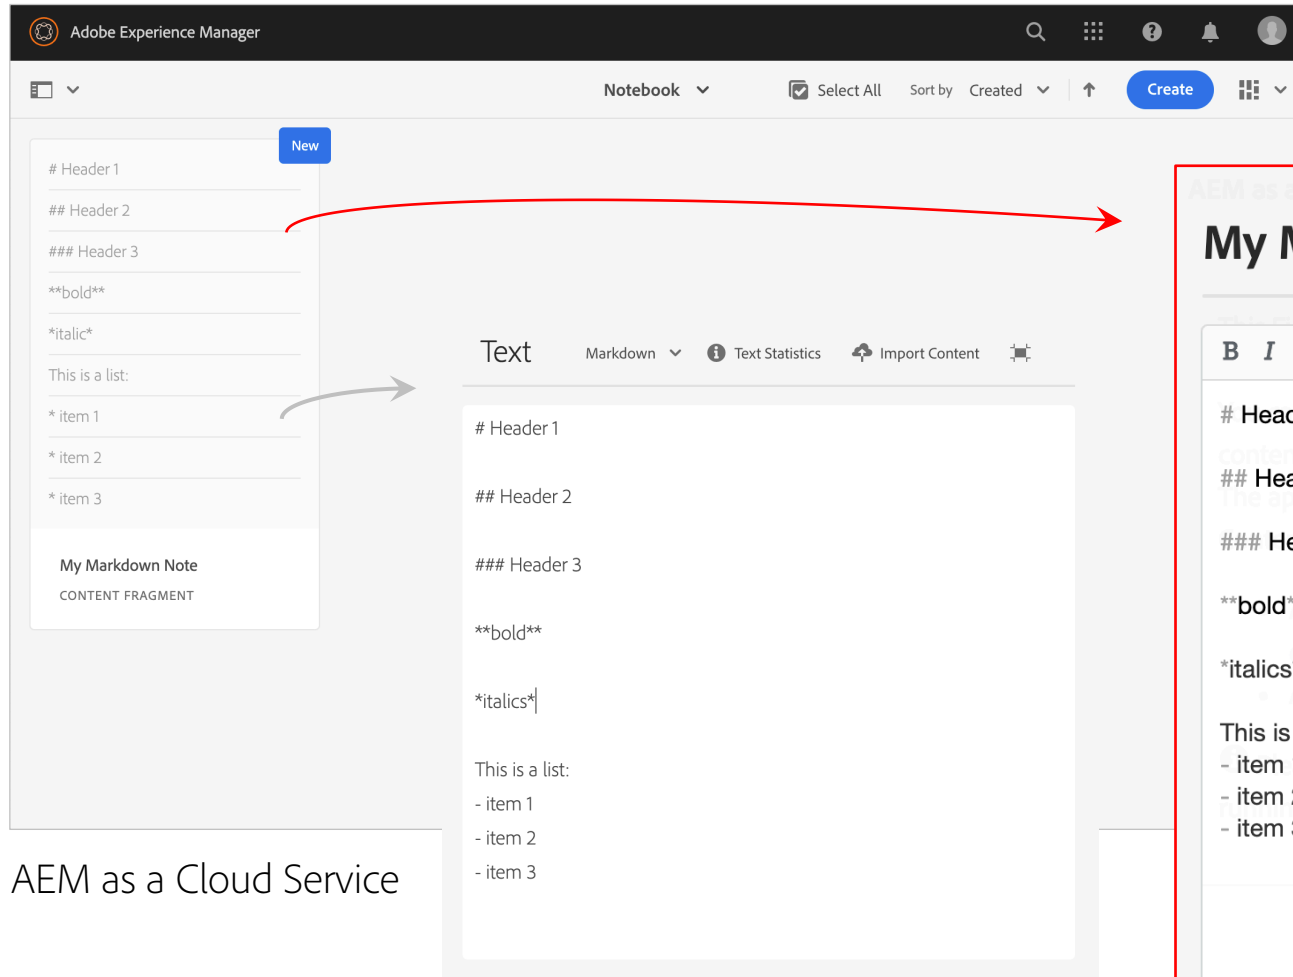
Adobe Experience Manager

Notebook

Select All Sort by Created

Create

New

# Header 1

## Header 2

### Header 3

**bold**

*italic*

This is a list:

* item 1

* item 2

* item 3

My Markdown Note

CONTENT FRAGMENT

Text Markdown Text Statistics Import Content

# Header 1

## Header 2

### Header 3

**bold**

*italics*

This is a list:
- item 1
- item 2
- item 3

AEM as a Cloud Service

AEM as a

My M

B I

# Head

## Hea

### He

**bold*

*italics

This is
- item
- item
- item